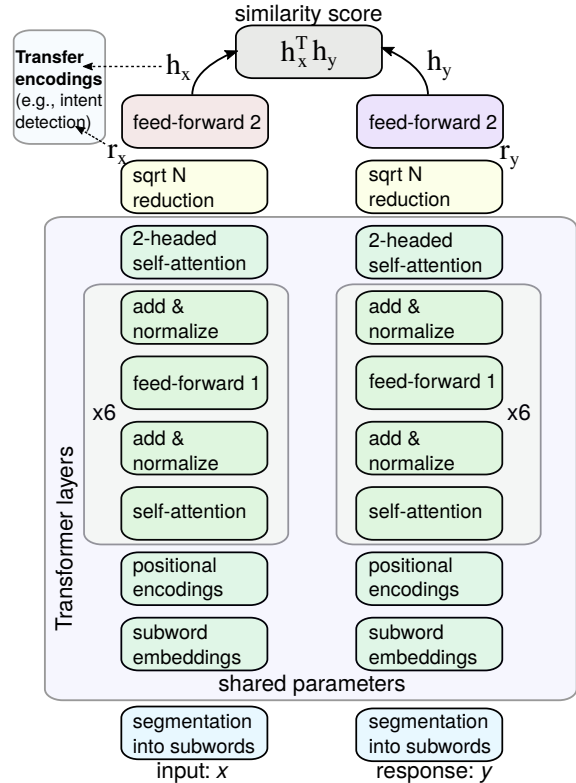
similarity score

$h_x^T h_y$

Transfer encodings (e.g., intent detection)

$h_x$

$h_y$

feed-forward 2

feed-forward 2

$r_x$

$r_y$

sqrt N reduction

sqrt N reduction

2-headed self-attention

2-headed self-attention

add & normalize

add & normalize

feed-forward 1

feed-forward 1

x6

x6

add & normalize

add & normalize

self-attention

self-attention

Transformer layers

positional encodings

positional encodings

subword embeddings

subword embeddings

shared parameters

segmentation into subwords

segmentation into subwords

input: *x*

response: *y*